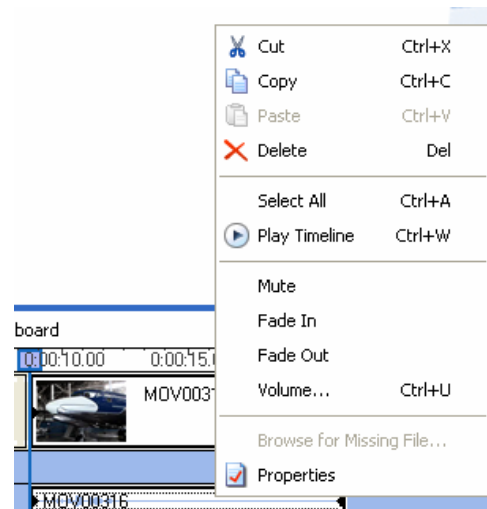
Cut Ctrl+X
Copy Ctrl+C
Paste Ctrl+V
Delete Del

Select All Ctrl+A
Play Timeline Ctrl+W

Mute
Fade In
Fade Out
Volume... Ctrl+U

Browse for Missing File...
Properties

board
0:00:10.00 0:00:15.
MOV0031
MOV00316